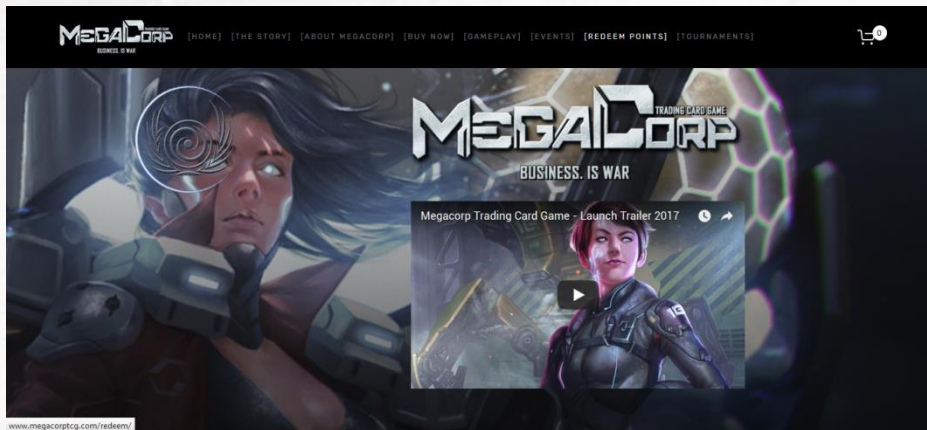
MEGACORP
TRADING CARD GAME
BUSINESS. IS WAR

[HOME] [THE STORY] [ABOUT MEGACORP] [BUY NOW] [GAMEPLAY] [EVENTS] [REDEEM POINTS] [TOURNAMENTS]

0

MEGACORP
TRADING CARD GAME
BUSINESS. IS WAR

Megacorp Trading Card Game - Launch Trailer 2017

www.megacorptcg.com/redeem/